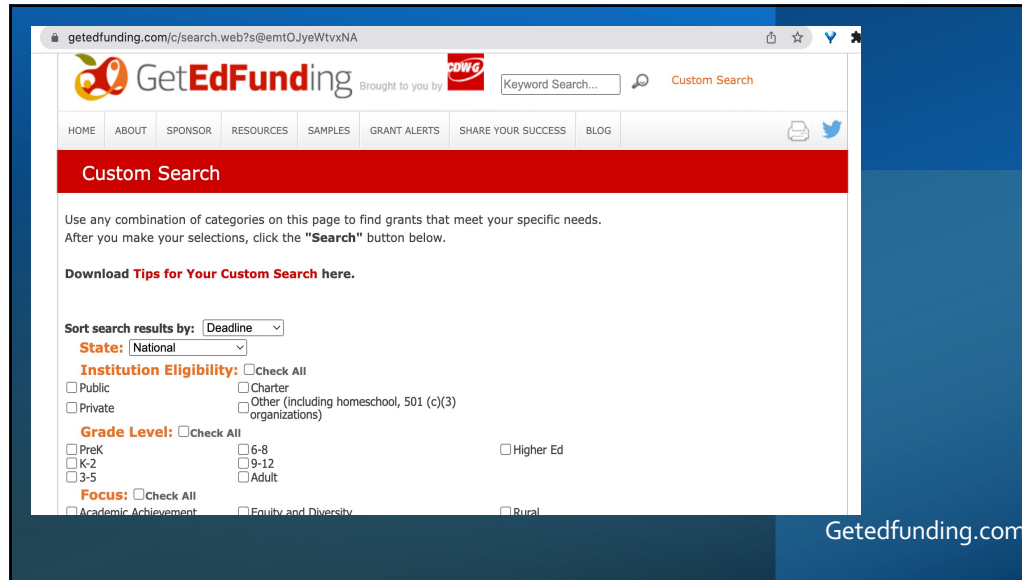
getedfunding.com/c/search.web?s@emtOJyeWtvxNA

GetEdFunding Brought to you by CDW·G

Keyword Search...

Custom Search

HOME | ABOUT | SPONSOR | RESOURCES | SAMPLES | GRANT ALERTS | SHARE YOUR SUCCESS | BLOG

Custom Search

Use any combination of categories on this page to find grants that meet your specific needs. After you make your selections, click the **"Search"** button below.

**Download Tips for Your Custom Search here.**

**Sort search results by:** Deadline

**State:** National

**Institution Eligibility:** Check All

Public

Charter

Private

Other (including homeschool, 501 (c)(3) organizations)

**Grade Level:** Check All

PreK

K-2

3-5

6-8

9-12

Adult

Higher Ed

**Focus:** Check All

Academic Achievement

Equity and Diversity

Rural

Getedfunding.com